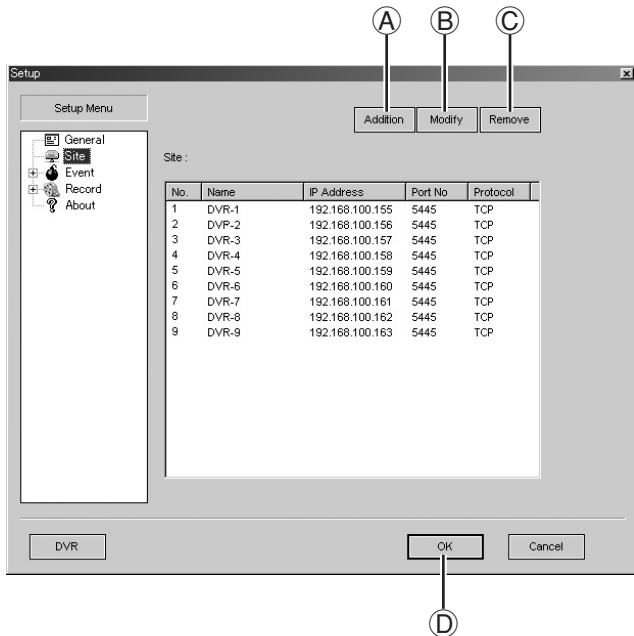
A B C

Setup

Setup Menu

General
Site
Event
Record
About

Addition Modify Remove

Site :

| No. | Name | IP Address | Port No | Protocol |
|---|---|---|---|---|
| 1 | DVR-1 | 192.168.100.155 | 5445 | TCP |
| 2 | DVP-2 | 192.168.100.156 | 5445 | TCP |
| 3 | DVR-3 | 192.168.100.157 | 5445 | TCP |
| 4 | DVR-4 | 192.168.100.158 | 5445 | TCP |
| 5 | DVR-5 | 192.168.100.159 | 5445 | TCP |
| 6 | DVR-6 | 192.168.100.160 | 5445 | TCP |
| 7 | DVR-7 | 192.168.100.161 | 5445 | TCP |
| 8 | DVR-8 | 192.168.100.162 | 5445 | TCP |
| 9 | DVR-9 | 192.168.100.163 | 5445 | TCP |

DVR

OK Cancel

D